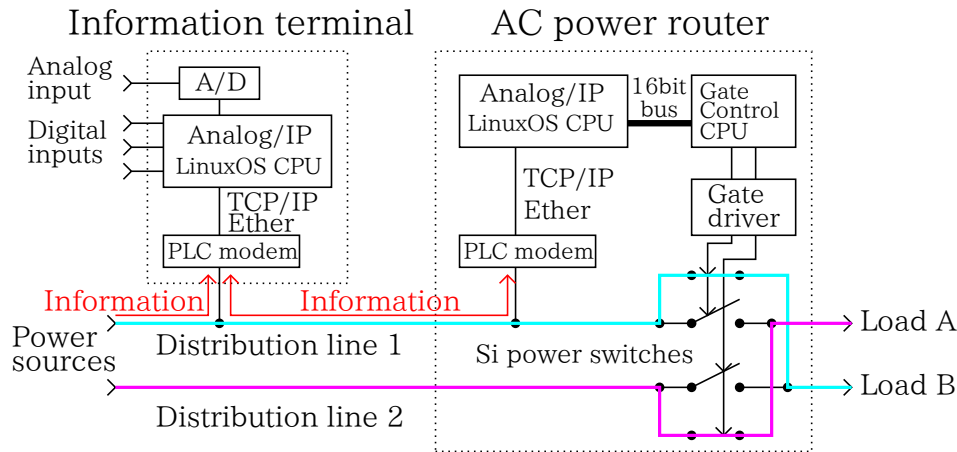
Information terminal

AC power router

Analog input

A/D

Digital inputs

Analog/IP
LinuxOS CPU

TCP/IP
Ether

PLC modem

Analog/IP
LinuxOS CPU

16bit bus

Gate Control CPU

TCP/IP
Ether

Gate driver

PLC modem

Information

Information

Power sources

Distribution line 1

Si power switches

Load A

Load B

Distribution line 2